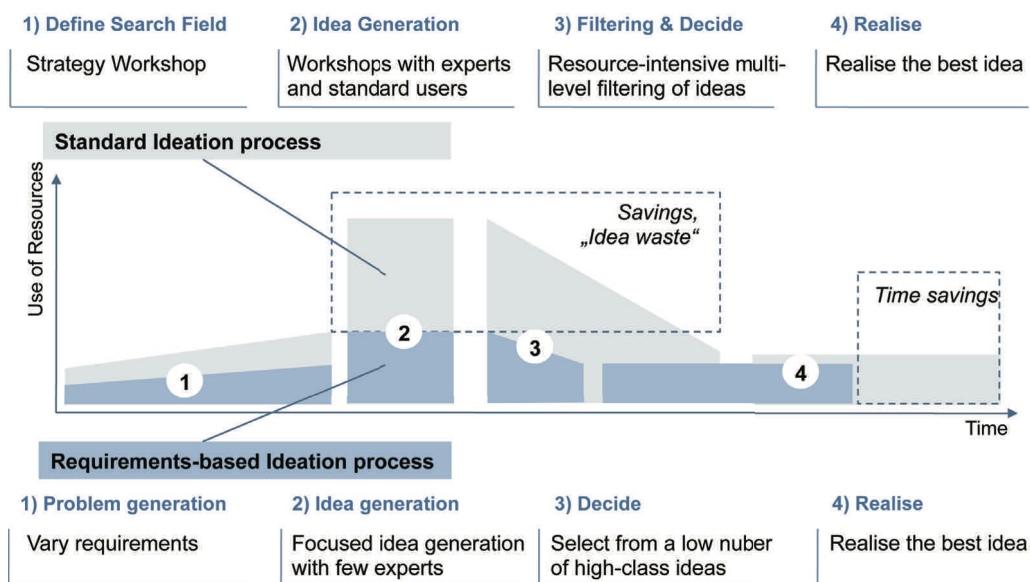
1) Define Search Field
Strategy Workshop

2) Idea Generation
Workshops with experts and standard users

3) Filtering & Decide
Resource-intensive multi-level filtering of ideas

4) Realise
Realise the best idea

Standard Ideation process

Use of Resources

Savings, „Idea waste“

Time savings

1
2
3
4

Time

Requirements-based Ideation process

1) Problem generation
Vary requirements

2) Idea generation
Focused idea generation with few experts

3) Decide
Select from a low nuber of high-class ideas

4) Realise
Realise the best idea